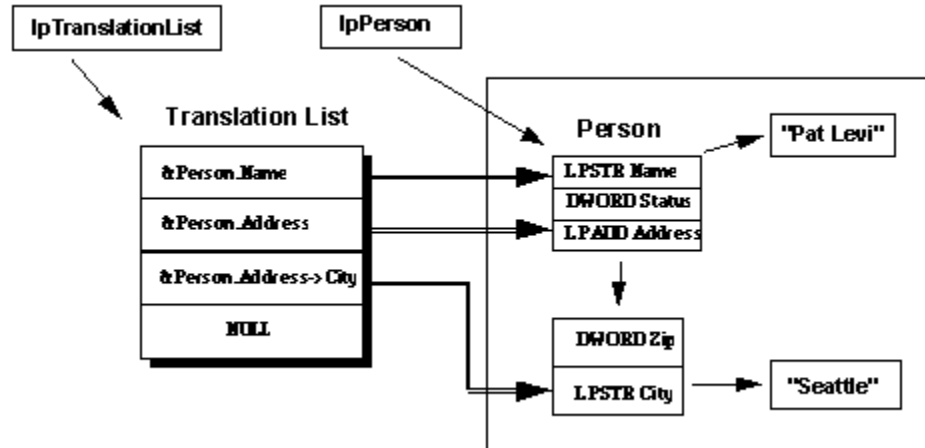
lpTranslationList

lpPerson

Translation List

&Person.Name

&Person.Address

&Person.Address->City

NULL

Person

LPSTR Name

DWORD Status

LPADD Address

"Pat Levi"

DWORD Zip

LPSTR City

"Seattle"